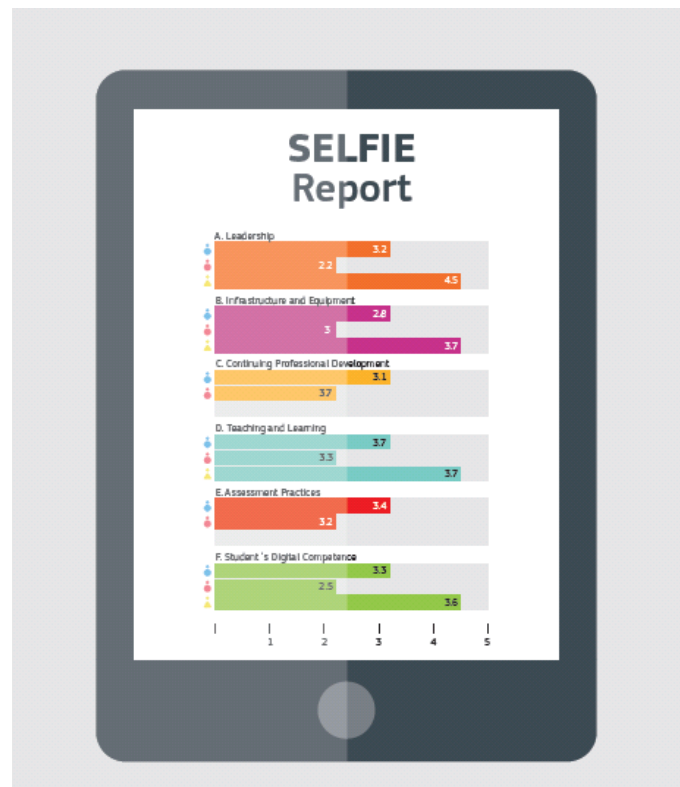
SELFIE
Report

A. Leadership
3.2
2.2
4.5

B. Infrastructure and Equipment
2.8
3
3.7

C. Continuing Professional Development
3.1
3.7

D. Teaching and Learning
3.7
3.3
3.7

E. Assessment Practices
3.4
3.2

F. Student´s Digital Competence
3.3
2.5
3.6

1 2 3 4 5